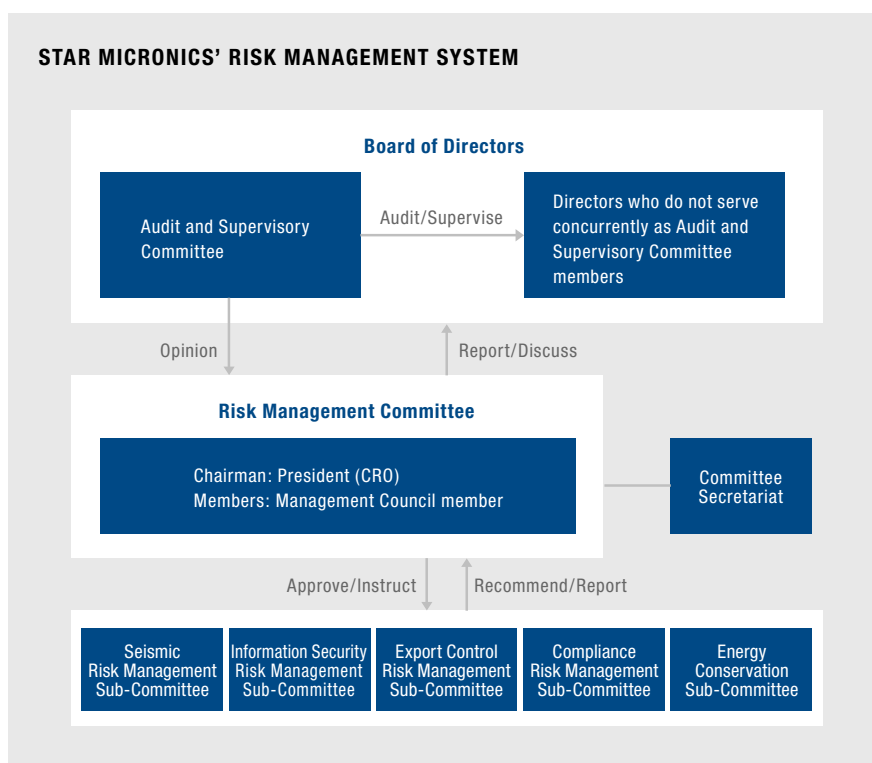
STAR MICRONICS' RISK MANAGEMENT SYSTEM

Board of Directors

Audit and Supervisory Committee

Audit/Supervise

Directors who do not serve concurrently as Audit and Supervisory Committee members

Opinion

Report/Discuss

Risk Management Committee

Chairman: President (CRO)
Members: Management Council member

Committee Secretariat

Approve/Instruct

Recommend/Report

Seismic Risk Management Sub-Committee

Information Security Risk Management Sub-Committee

Export Control Risk Management Sub-Committee

Compliance Risk Management Sub-Committee

Energy Conservation Sub-Committee